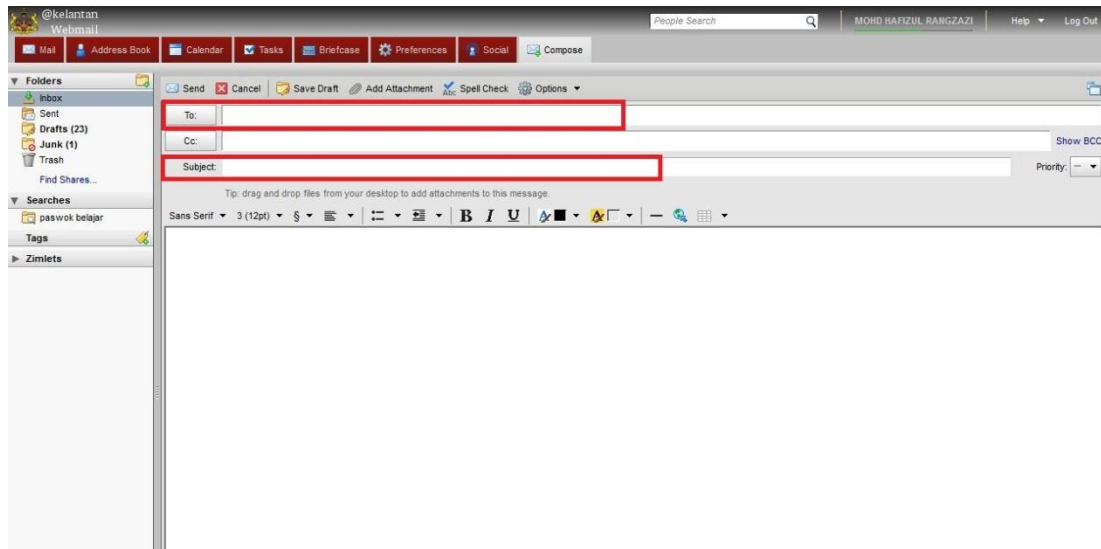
@kelantan
Webmail

People Search

MOHD HAFIZUL RANGZAZI

Help ▾ Log Out

Mail Address Book Calendar Tasks Briefcase Preferences Social Compose

Folders
Inbox
Sent
Drafts (23)
Junk (1)
Trash
Find Shares...
Searches
paswok belajar
Tags
Zimlets

Send Cancel Save Draft Add Attachment Spell Check Options ▾

To:
Cc:
Show BCC
Subject:
Priority: — ▾

Tip: drag and drop files from your desktop to add attachments to this message.

Sans Serif ▾ 3 (12pt) ▾ § ▾ B I U